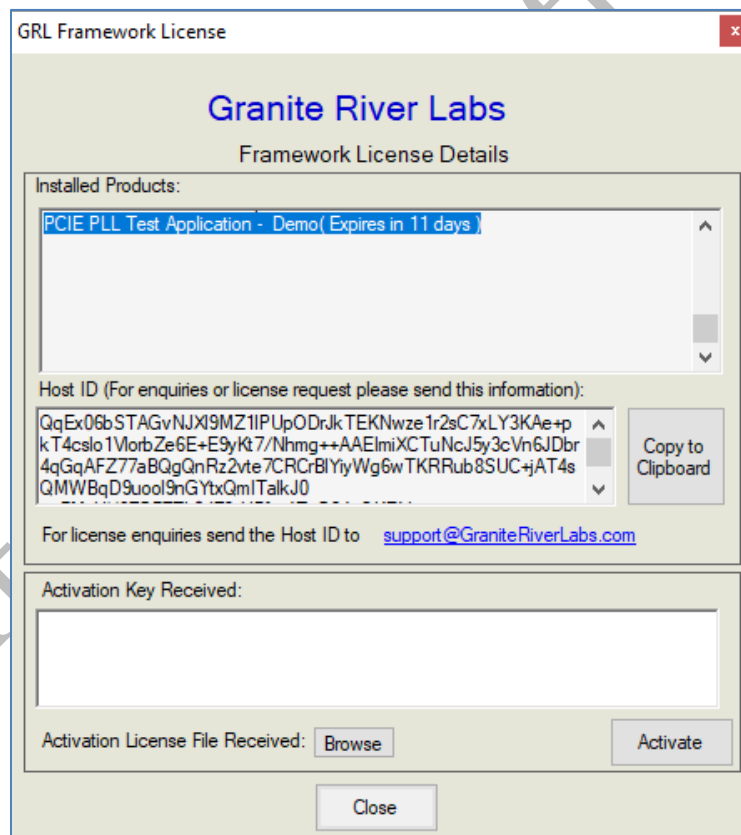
GRL Framework License

x

Granite River Labs

Framework License Details

Installed Products:

PCIE PLL Test Application - Demo( Expires in 11 days )

Host ID (For enquiries or license request please send this information):

QqEx06bSTAGvNJXI9MZ1IPUpODrJkTEKNwze1r2sC7xLY3KAe+pkT4cslo1VlorbZe6E+E9yKt7/Nhmg++AAElmiXCTuNcJ5y3cVn6JDbr4qGqAFZ77aBQgQnRz2vte7CRCrBlYiyWg6wTKRRub8SUC+jAT4sQMWBqD9uool9nGYtxQmITalkJ0

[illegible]

Copy to Clipboard

For license enquiries send the Host ID to support@GraniteRiverLabs.com

Activation Key Received:

Activation License File Received: Browse

Activate

Close